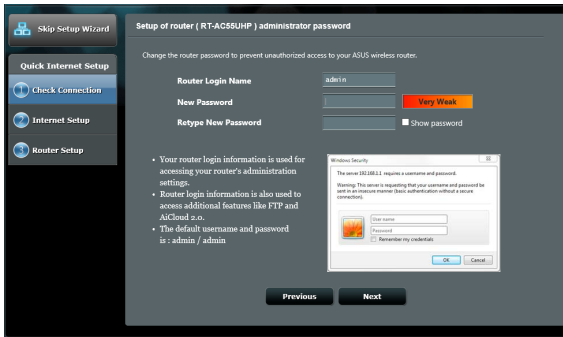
Skip Setup Wizard

Quick Internet Setup

1 Check Connection

2 Internet Setup

3 Router Setup

Setup of router ( RT-AC55UHP ) administrator password

Change the router password to prevent unauthorized access to your ASUS wireless router.

Router Login Name admin

New Password Very Weak

Retype New Password Show password

• Your router login information is used for accessing your router's administration settings.
• Router login information is also used to access additional features like FTP and AiCloud 2.0.
• The default username and password is : admin / admin

Windows Security

The server 192.168.1.1 requires a username and password.

Warning: This server is requesting that your username and password be sent in an insecure manner (basic authentication without a secure connection).

User name

Password

Remember my credentials

OK Cancel

Previous Next